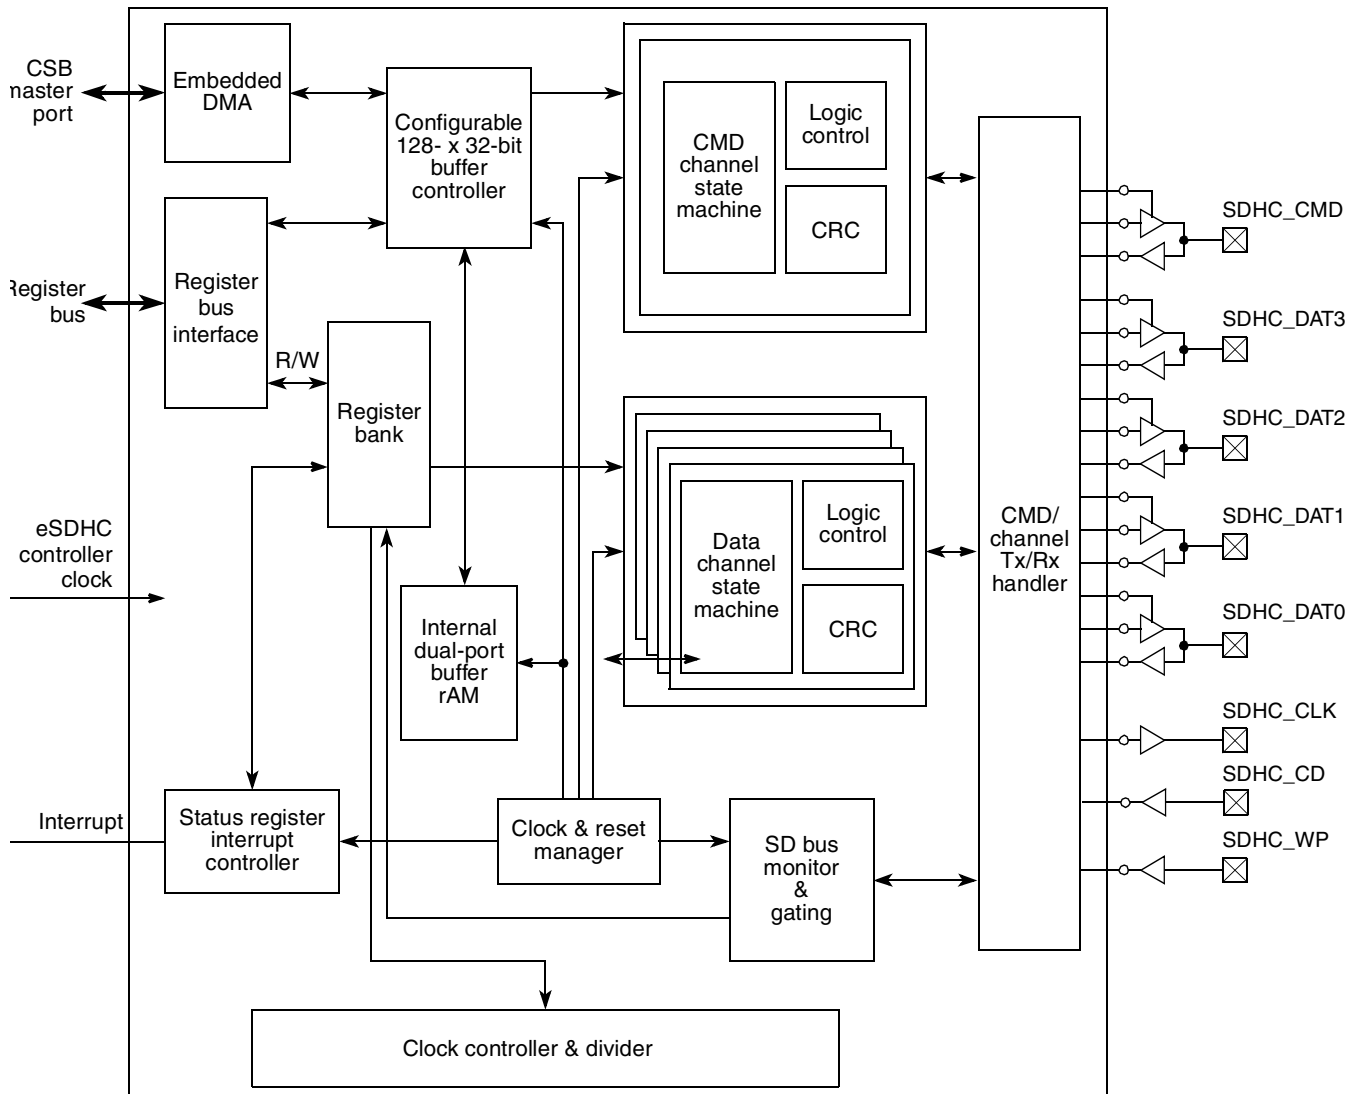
CSB naster port

Embedded DMA

Configurable 128- x 32-bit buffer controller

CMD channel state machine

Logic control

CRC

Register bus

Register bus interface

R/W

Register bank

eSDHC controller clock

Data channel state machine

Logic control

CRC

CMD/ channel Tx/Rx handler

Internal dual-port buffer rAM

SDHC_CMD

SDHC_DAT3

SDHC_DAT2

SDHC_DAT1

SDHC_DAT0

SDHC_CLK

SDHC_CD

SDHC_WP

Interrupt

Status register interrupt controller

Clock & reset manager

SD bus monitor & gating

Clock controller & divider